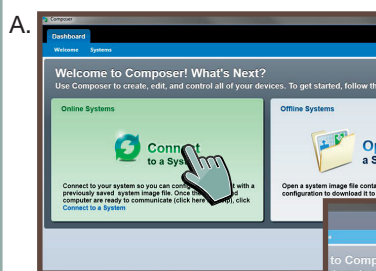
A.

Composer

Dashboard

Welcome Systems

Welcome to Composer! What's Next?

Use Composer to create, edit, and control all of your devices. To get started, follow th

Online Systems

Conn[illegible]t to a Sys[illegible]

Connect to your system so you can config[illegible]t with a previously saved system image file. Once th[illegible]d computer are ready to communicate (click here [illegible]p), click Connect to a System

Offline Systems

Op a S

Open a system image file conta configuration to download it to

to Comp